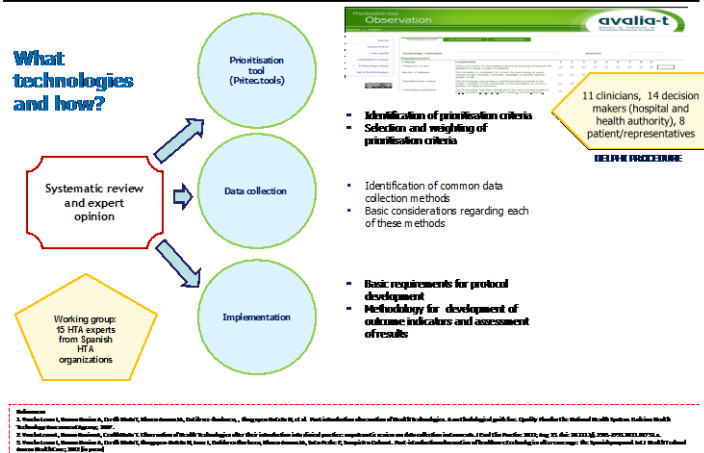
What technologies and how?

Prioritisation tool (Pritec.tools)

Observation

avalia-t

11 clinicians, 14 decision makers (hospital and health authority), 8 patient/representatives

DELPHI PROCEDURE

- Identification of prioritisation criteria
- Selection and weighting of prioritisation criteria

Systematic review and expert opinion

Data collection

- Identification of common data collection methods
- Basic considerations regarding each of these methods

Working group: 15 HTA experts from Spanish HTA organizations

Implementation

- Basic requirements for protocol development
- Methodology for development of outcome indicators and assessment of results

References
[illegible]
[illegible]
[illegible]